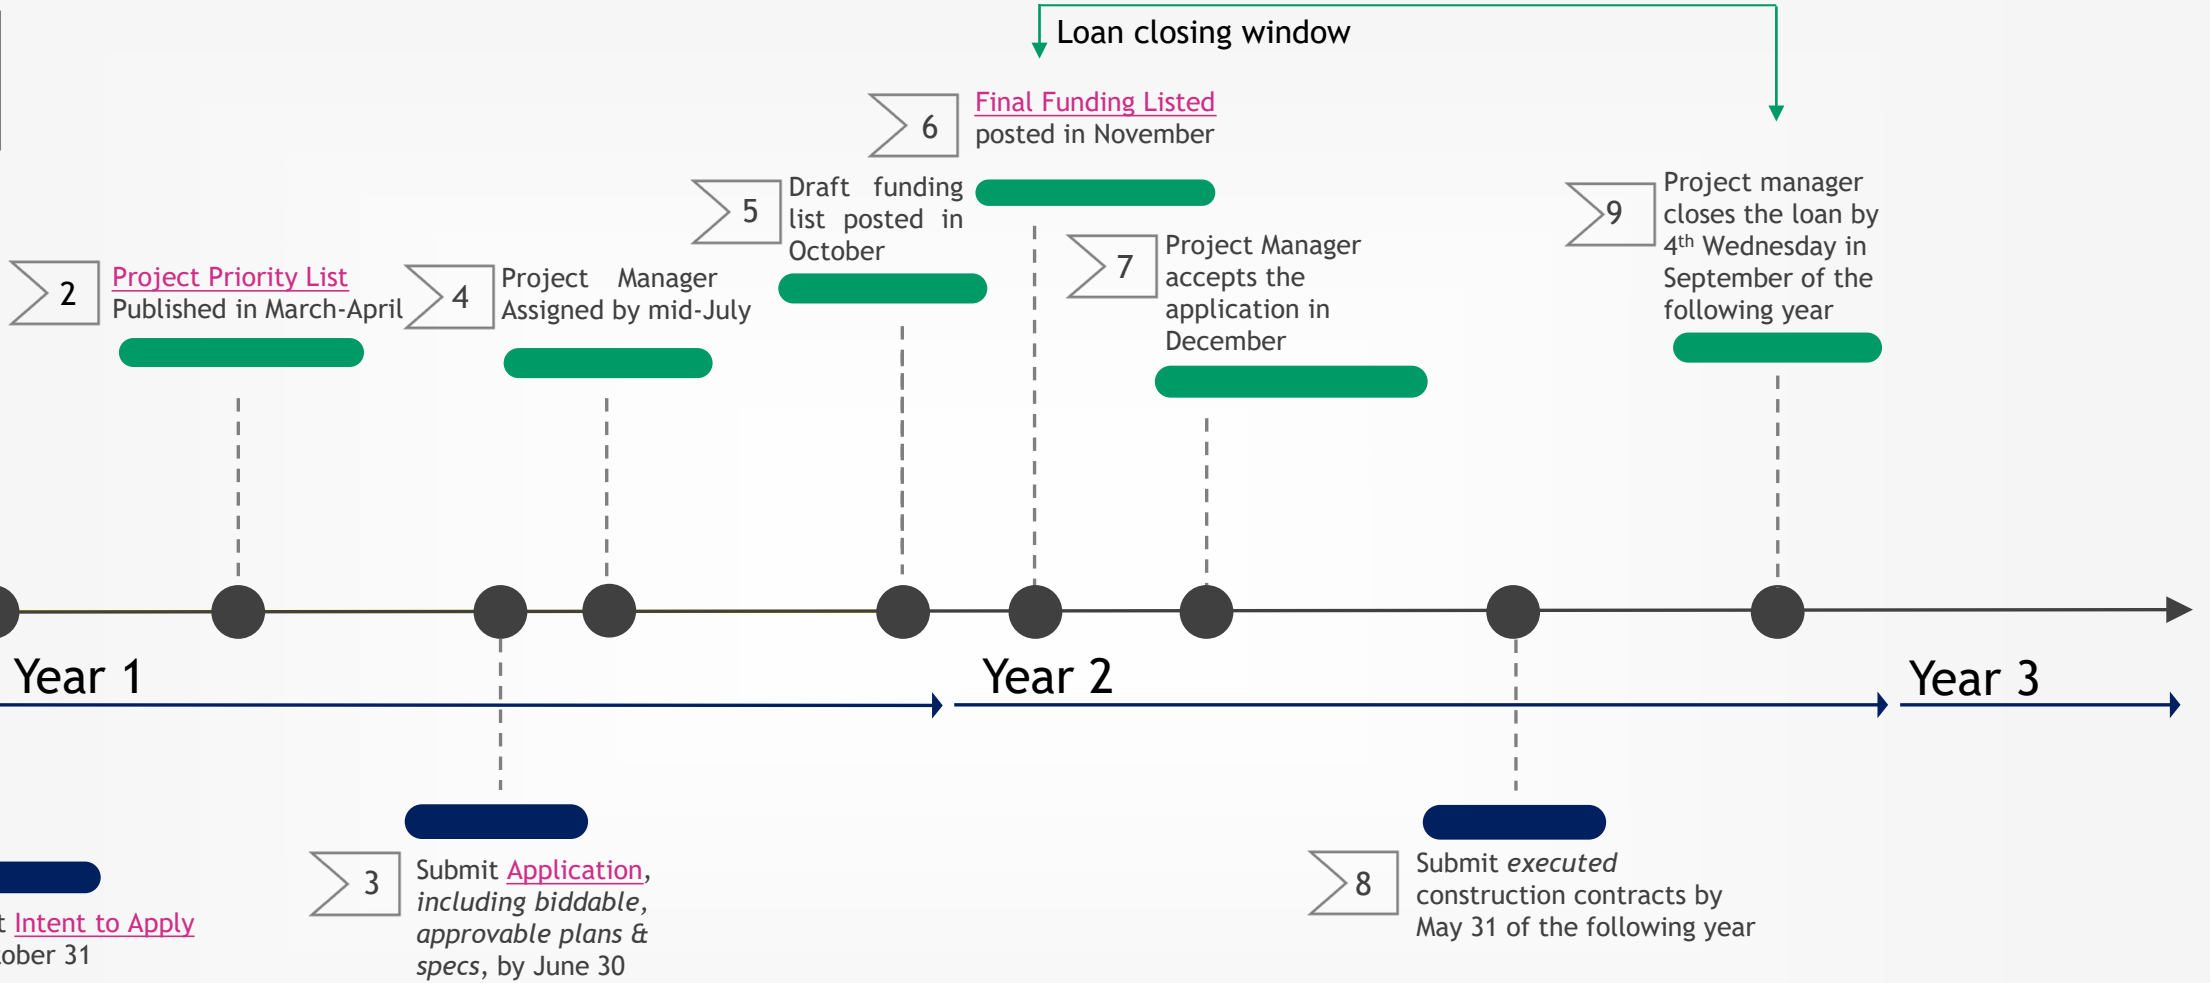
Loan closing window

6 Final Funding Listed posted in November

5 Draft funding list posted in October

2 Project Priority List Published in March-April

4 Project Manager Assigned by mid-July

7 Project Manager accepts the application in December

9 Project manager closes the loan by $4^{th}$ Wednesday in September of the following year

Year 1

Year 2

Year 3

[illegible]t Intent to Apply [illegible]ober 31

3 Submit Application, *including biddable, approvable plans & specs*, by June 30

8 Submit *executed* construction contracts by May 31 of the following year